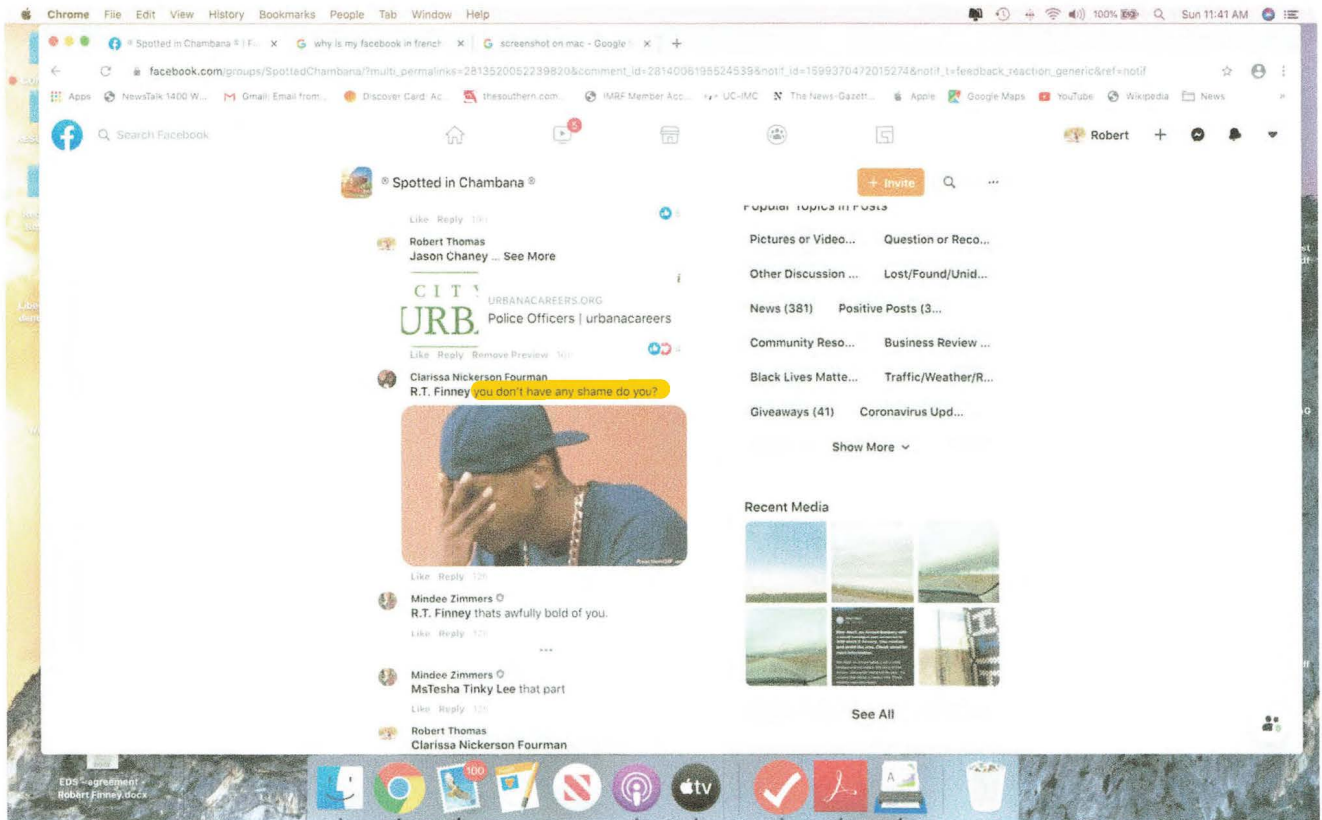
Chrome File Edit View History Bookmarks People Tab Window Help

100% Sun 11:41 AM

® Spotted in Chambana ® | F... × why is my facebook in french × screenshot on mac - Google × +

facebook.com/groups/SpottedChambana/?multi_permalinks=2813520052239820&comment_id=2814006195524539&notif_id=1599370472015274&notif_t=feedback_reaction_generic&ref=notif

Apps NewsTalk 1400 W... Gmail: Email from... Discover Card: Ac... thesouthern.com... IMRF Member Acc... UC-IMC The News-Gazett... Apple Google Maps YouTube Wikipedia News

Search Facebook

5

Robert

® Spotted in Chambana ®

+ Invite

Like Reply 10h

Robert Thomas
Jason Chaney ... See More

CITY URB.

URBANACAREERS.ORG
Police Officers | urbanacareers

Like Reply Remove Preview 10h

Clarissa Nickerson Fourman
R.T. Finney you don't have any shame do you?

Like Reply 12h

Mindee Zimmers
R.T. Finney thats awfully bold of you.

Like Reply 12h

Mindee Zimmers
MsTesha Tinky Lee that part

Like Reply 12h

Robert Thomas
Clarissa Nickerson Fourman

Popular Topics in Posts

Pictures or Video...
Question or Reco...
Other Discussion ...
Lost/Found/Unid...
News (381)
Positive Posts (3...
Community Reso...
Business Review ...
Black Lives Matte...
Traffic/Weather/R...
Giveaways (41)
Coronavirus Upd...

Show More

Recent Media

See All

EDS - agreement - Robert Finney.docx

100